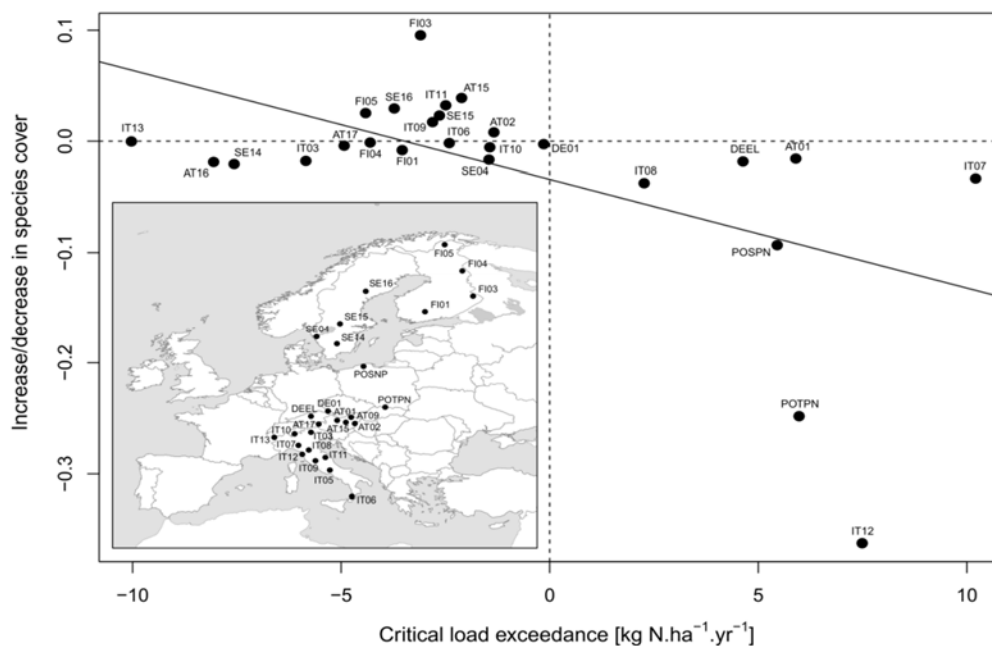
Increase/decrease in species cover

0.1
0.0
−0.1
−0.2
−0.3

−10
−5
0
5
10

Critical load exceedance [kg N.ha$^{-1}$.yr$^{-1}$]

FI03
FI05
SE16
IT11
AT15
SE15
IT09
IT06
AT02
IT13
AT17
FI04
IT03
FI01
IT10
DE01
SE04
AT16
SE14
IT08
DEEL
AT01
IT07
POSPN
POTPN
IT12

FI05
FI04
FI03
FI01
SE16
SE15
SE04
SE14
POSNP
POTPN
DEEL
DE01
AT01
AT09
AT17
AT15
AT02
IT13
IT10
IT07
IT03
IT08
IT12
IT11
IT09
IT05
IT06